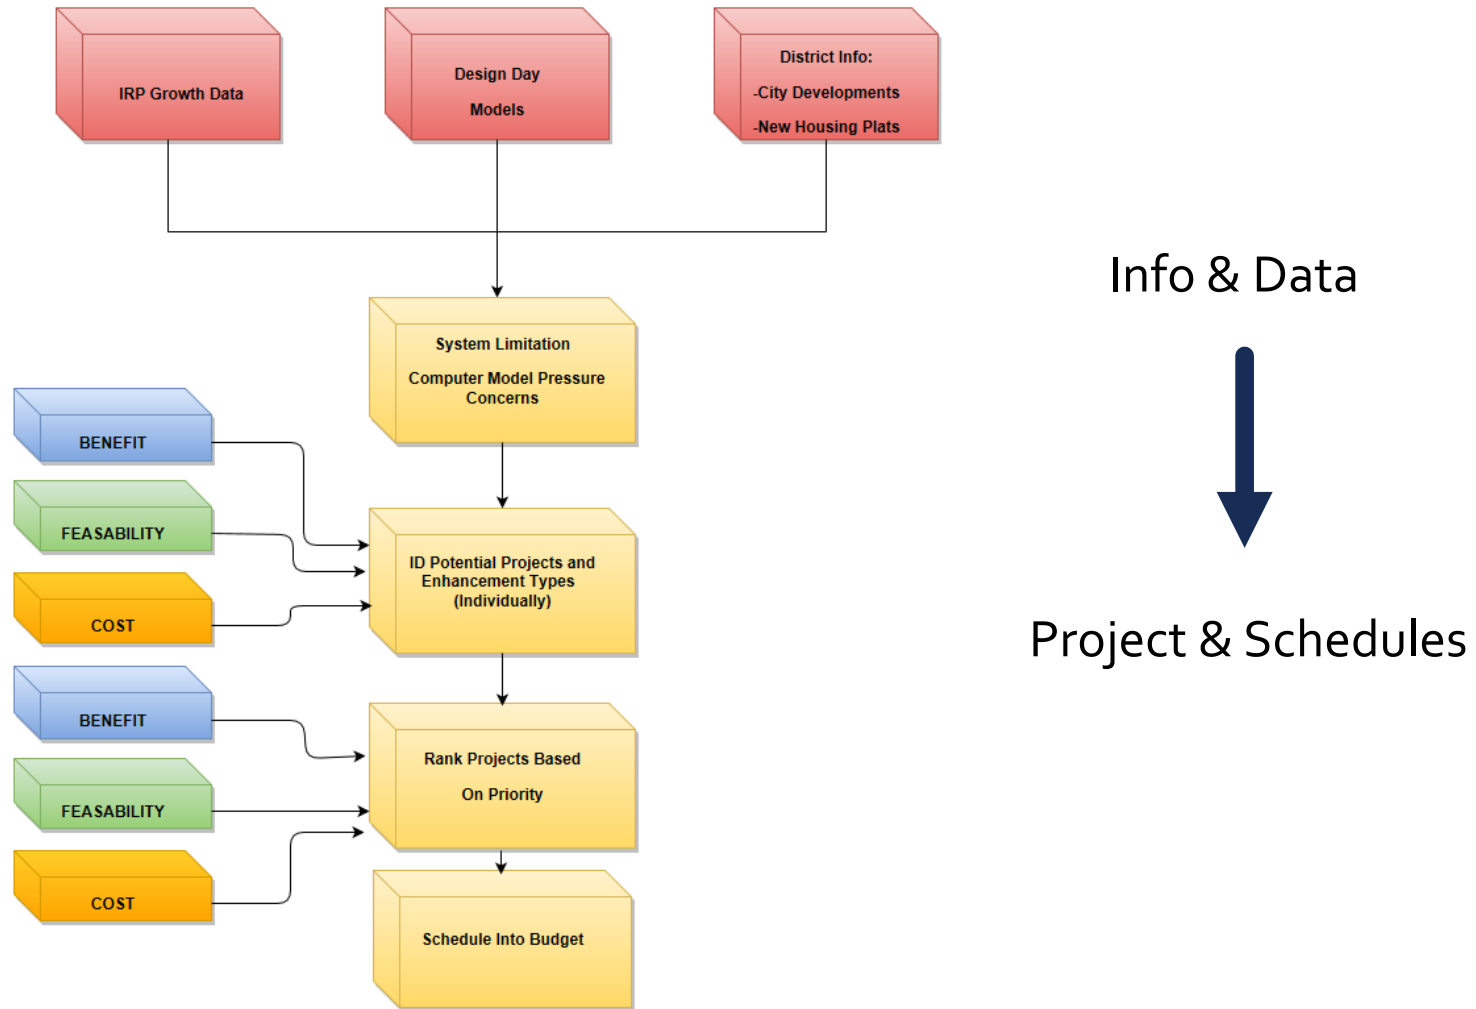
IRP Growth Data

Design Day

Models

District Info:

-City Developments

-New Housing Plats

System Limitation

Computer Model Pressure Concerns

BENEFIT

FEASABILITY

COST

ID Potential Projects and Enhancement Types (Individually)

BENEFIT

FEASABILITY

COST

Rank Projects Based

On Priority

Schedule Into Budget

Info & Data

Project & Schedules